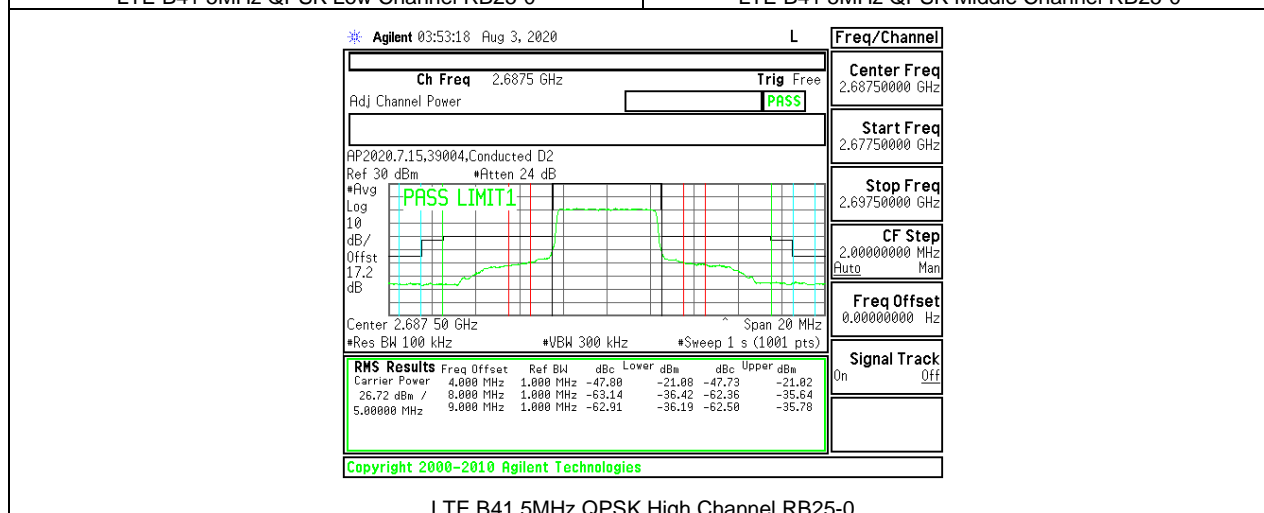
LTE B41 5MHz QPSK Low Channel RB25-0 | LTE B41 5MHz QPSK Middle Channel RB25-0

Agilent 03:53:18 Aug 3, 2020 L

Ch Freq 2.6875 GHz Trig Free
Adj Channel Power PASS

AP2020.7.15,39004,Conducted D2
Ref 30 dBm #Atten 24 dB
#Avg
Log
10
dB/
Offst
17.2
dB
PASS LIMIT1

Center 2.687 50 GHz Span 20 MHz
#Res BW 100 kHz #VBW 300 kHz #Sweep 1 s (1001 pts)

RMS Results Freq Offset Ref BW dBc Lower dBm dBc Upper dBm
Carrier Power 4.000 MHz 1.000 MHz -47.80 -21.08 -47.73 -21.02
26.72 dBm / 8.000 MHz 1.000 MHz -63.14 -36.42 -62.36 -35.64
5.00000 MHz 9.000 MHz 1.000 MHz -62.91 -36.19 -62.50 -35.78

Copyright 2000-2010 Agilent Technologies

Freq/Channel
Center Freq
2.68750000 GHz
Start Freq
2.67750000 GHz
Stop Freq
2.69750000 GHz
CF Step
2.00000000 MHz
Auto Man
Freq Offset
0.00000000 Hz
Signal Track
On Off

LTE B41 5MHz QPSK High Channel RB25-0